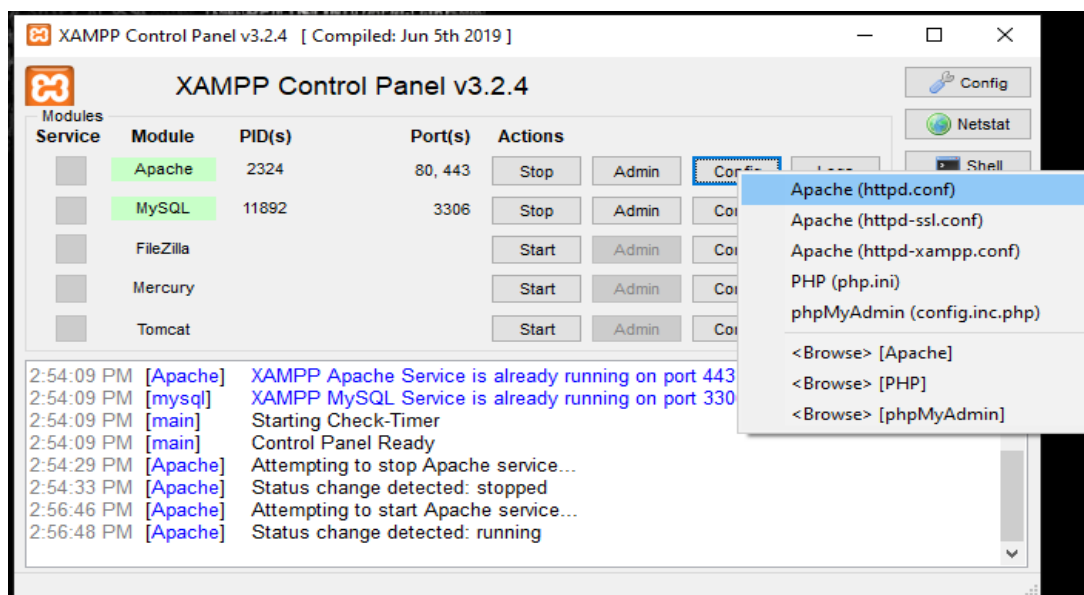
XAMPP Control Panel v3.2.4 [ Compiled: Jun 5th 2019 ]

XAMPP Control Panel v3.2.4

Config
Netstat
Shell

Modules
Service | Module | PID(s) | Port(s) | Actions

| Service | Module | PID(s) | Port(s) | Actions | | | |
|---|---|---|---|---|---|---|---|
| | Apache | 2324 | 80, 443 | Stop | Admin | Config | Logs |
| | MySQL | 11892 | 3306 | Stop | Admin | Co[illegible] | |
| | FileZilla | | | Start | Admin | Co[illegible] | |
| | Mercury | | | Start | Admin | Co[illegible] | |
| | Tomcat | | | Start | Admin | Co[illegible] | |

Apache (httpd.conf)
Apache (httpd-ssl.conf)
Apache (httpd-xampp.conf)
PHP (php.ini)
phpMyAdmin (config.inc.php)
<Browse> [Apache]
<Browse> [PHP]
<Browse> [phpMyAdmin]

2:54:09 PM [Apache] XAMPP Apache Service is already running on port 443
2:54:09 PM [mysql] XAMPP MySQL Service is already running on port 330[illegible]
2:54:09 PM [main] Starting Check-Timer
2:54:09 PM [main] Control Panel Ready
2:54:29 PM [Apache] Attempting to stop Apache service...
2:54:33 PM [Apache] Status change detected: stopped
2:56:46 PM [Apache] Attempting to start Apache service...
2:56:48 PM [Apache] Status change detected: running